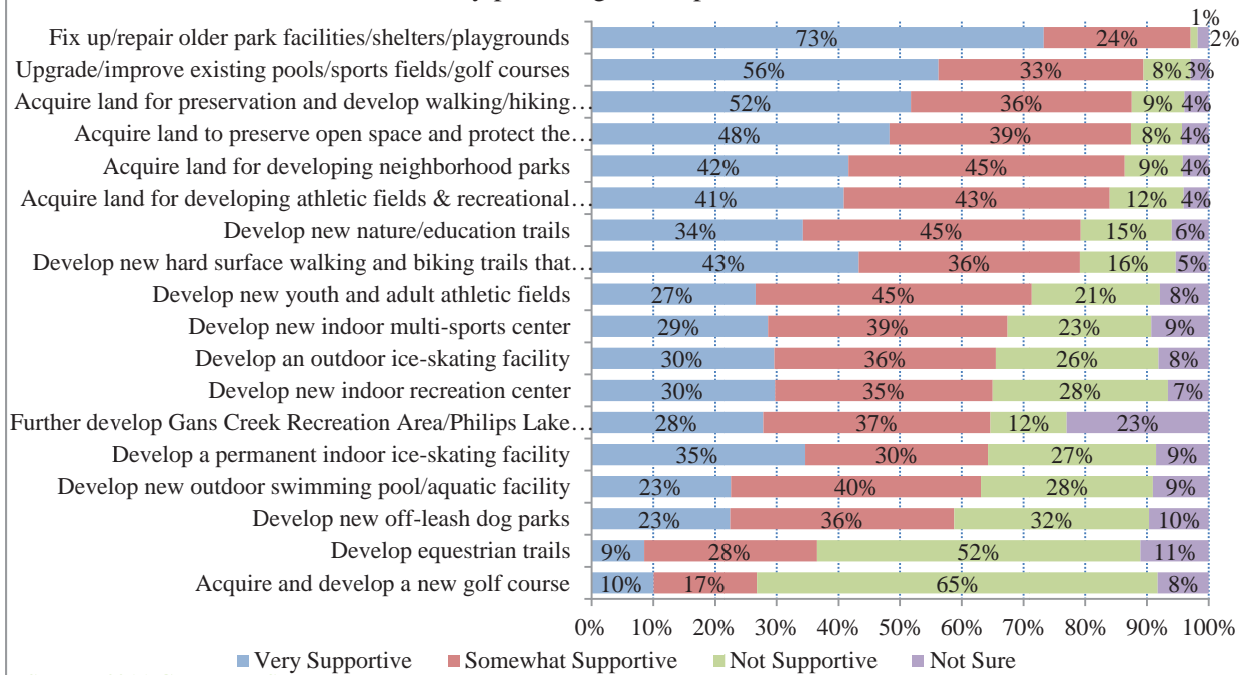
| Item | Very Supportive | Somewhat Supportive | Not Supportive | Not Sure |
|---|---|---|---|---|
| Fix up/repair older park facilities/shelters/playgrounds | 73% | 24% | 1% | 2% |
| Upgrade/improve existing pools/sports fields/golf courses | 56% | 33% | 8% | 3% |
| Acquire land for preservation and develop walking/hiking… | 52% | 36% | 9% | 4% |
| Acquire land to preserve open space and protect the… | 48% | 39% | 8% | 4% |
| Acquire land for developing neighborhood parks | 42% | 45% | 9% | 4% |
| Acquire land for developing athletic fields & recreational… | 41% | 43% | 12% | 4% |
| Develop new nature/education trails | 34% | 45% | 15% | 6% |
| Develop new hard surface walking and biking trails that… | 43% | 36% | 16% | 5% |
| Develop new youth and adult athletic fields | 27% | 45% | 21% | 8% |
| Develop new indoor multi-sports center | 29% | 39% | 23% | 9% |
| Develop an outdoor ice-skating facility | 30% | 36% | 26% | 8% |
| Develop new indoor recreation center | 30% | 35% | 28% | 7% |
| Further develop Gans Creek Recreation Area/Philips Lake… | 28% | 37% | 12% | 23% |
| Develop a permanent indoor ice-skating facility | 35% | 30% | 27% | 9% |
| Develop new outdoor swimming pool/aquatic facility | 23% | 40% | 28% | 9% |
| Develop new off-leash dog parks | 23% | 36% | 32% | 10% |
| Develop equestrian trails | 9% | 28% | 52% | 11% |
| Acquire and develop a new golf course | 10% | 17% | 65% | 8% |

0% 10% 20% 30% 40% 50% 60% 70% 80% 90% 100%

Very Supportive Somewhat Supportive Not Supportive Not Sure